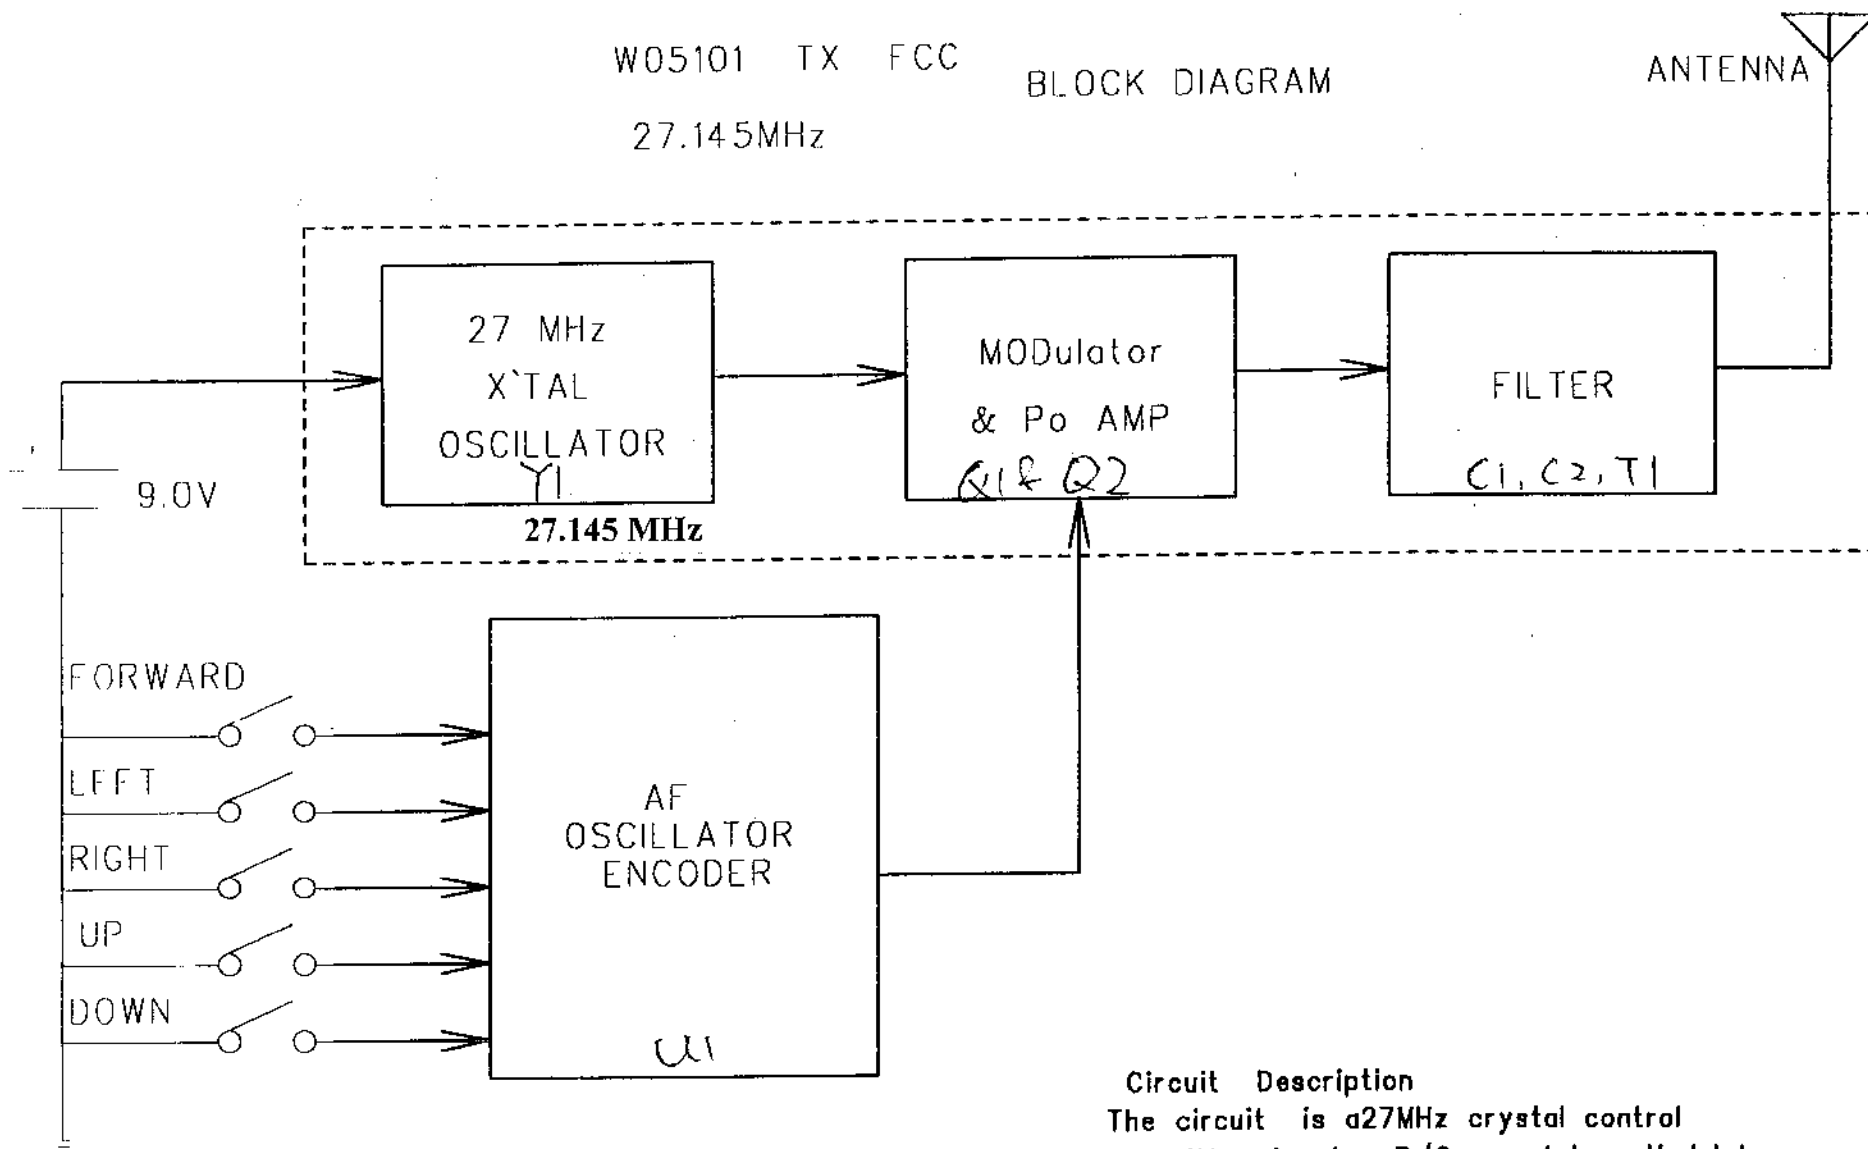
W05101 TX FCC

BLOCK DIAGRAM

27.145MHz

ANTENNA

27 MHz
X`TAL
OSCILLATOR
Y1

27.145 MHz

MODulator
& Po AMP
Q1 & Q2

FILTER
C1, C2, T1

9.0V

FORWARD

LEFT

RIGHT

UP

DOWN

AF
OSCILLATOR
ENCODER

U1

Circuit Description
The circuit is a27MHz crystal control
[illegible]